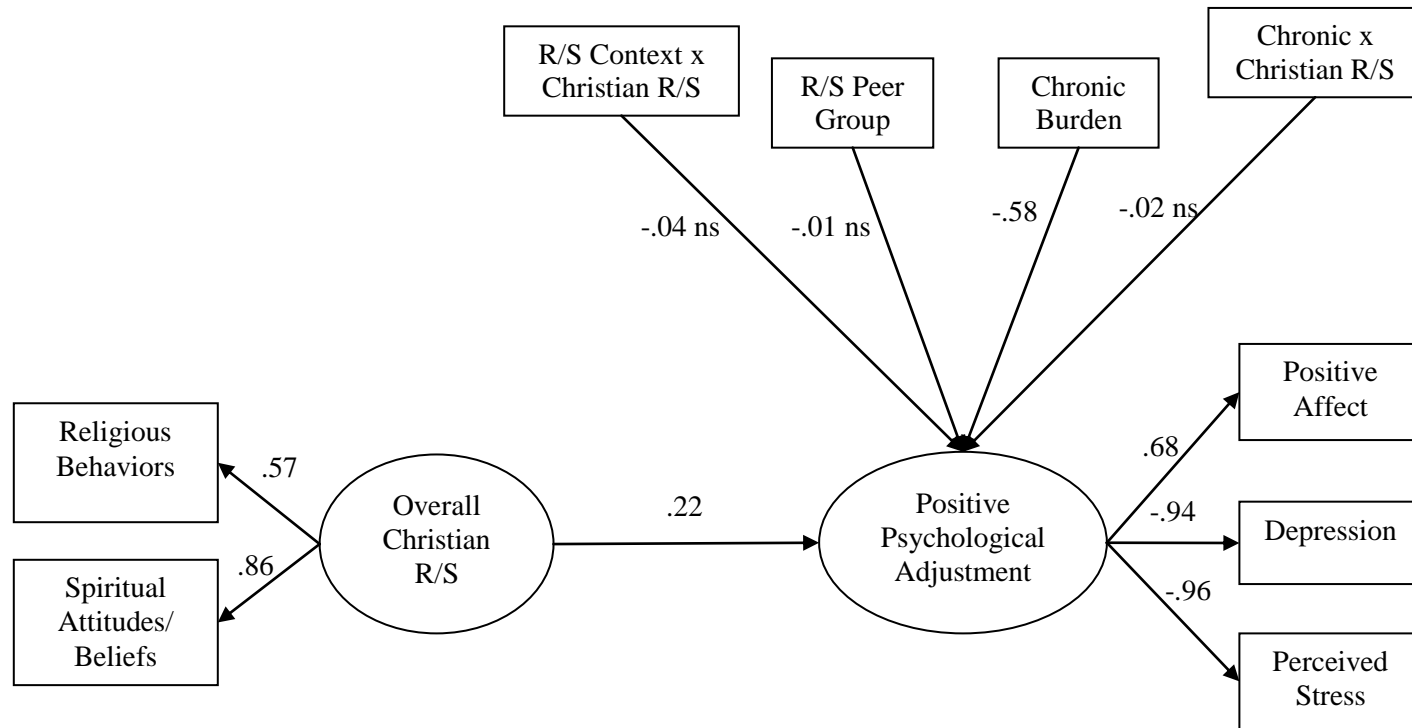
R/S Context x Christian R/S

R/S Peer Group

Chronic Burden

Chronic x Christian R/S

-.04 ns

-.01 ns

-.58

-.02 ns

Religious Behaviors

.57

.86

Spiritual Attitudes/ Beliefs

Overall Christian R/S

.22

Positive Psychological Adjustment

.68

-.94

-.96

Positive Affect

Depression

Perceived Stress